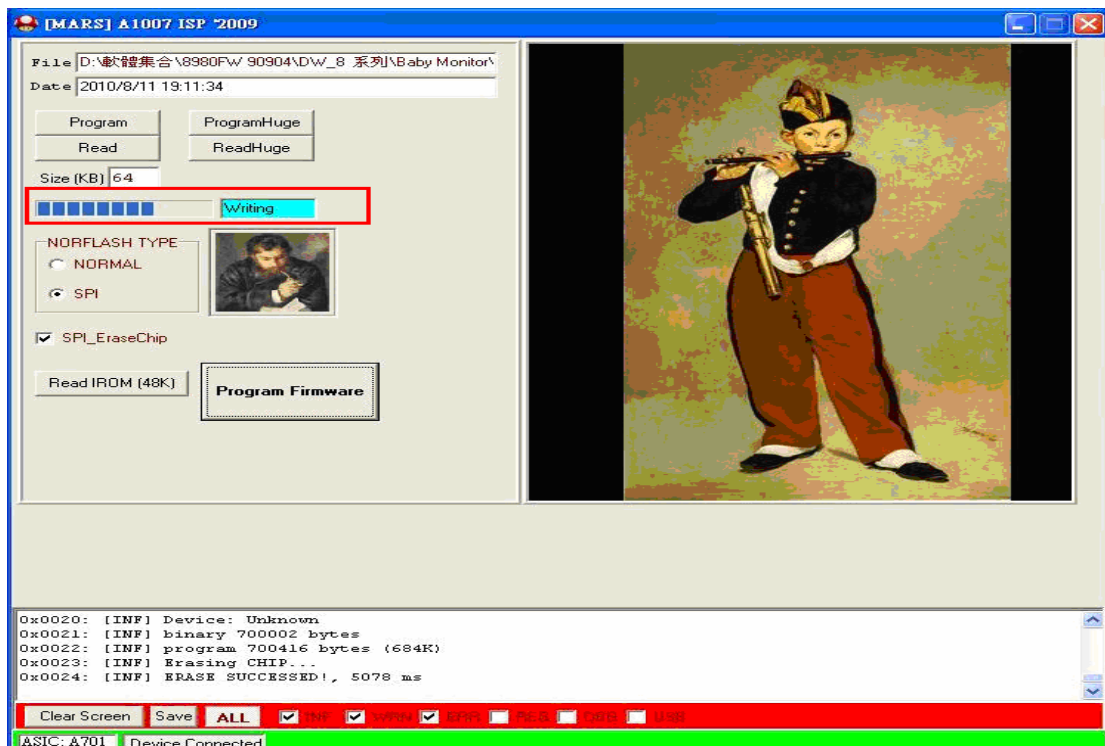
[MARS] A1007 ISP '2009

File D:\軟體集合\8980FW 90904\DW_8 系列\Baby Monitor\
Date 2010/8/11 19:11:34

Program
ProgramHuge
Read
ReadHuge

Size (KB) 64

Writing

NORFLASH TYPE
NORMAL
SPI

SPI_EraseChip

Read IROM (48K)
Program Firmware

0x0020: [INF] Device: Unknown
0x0021: [INF] binary 700002 bytes
0x0022: [INF] program 700416 bytes (684K)
0x0023: [INF] Erasing CHIP...
0x0024: [INF] ERASE SUCCESSED!, 5078 ms

Clear Screen Save ALL INF WRN ERR RES DBG USB

ASIC: A701 Device Connected